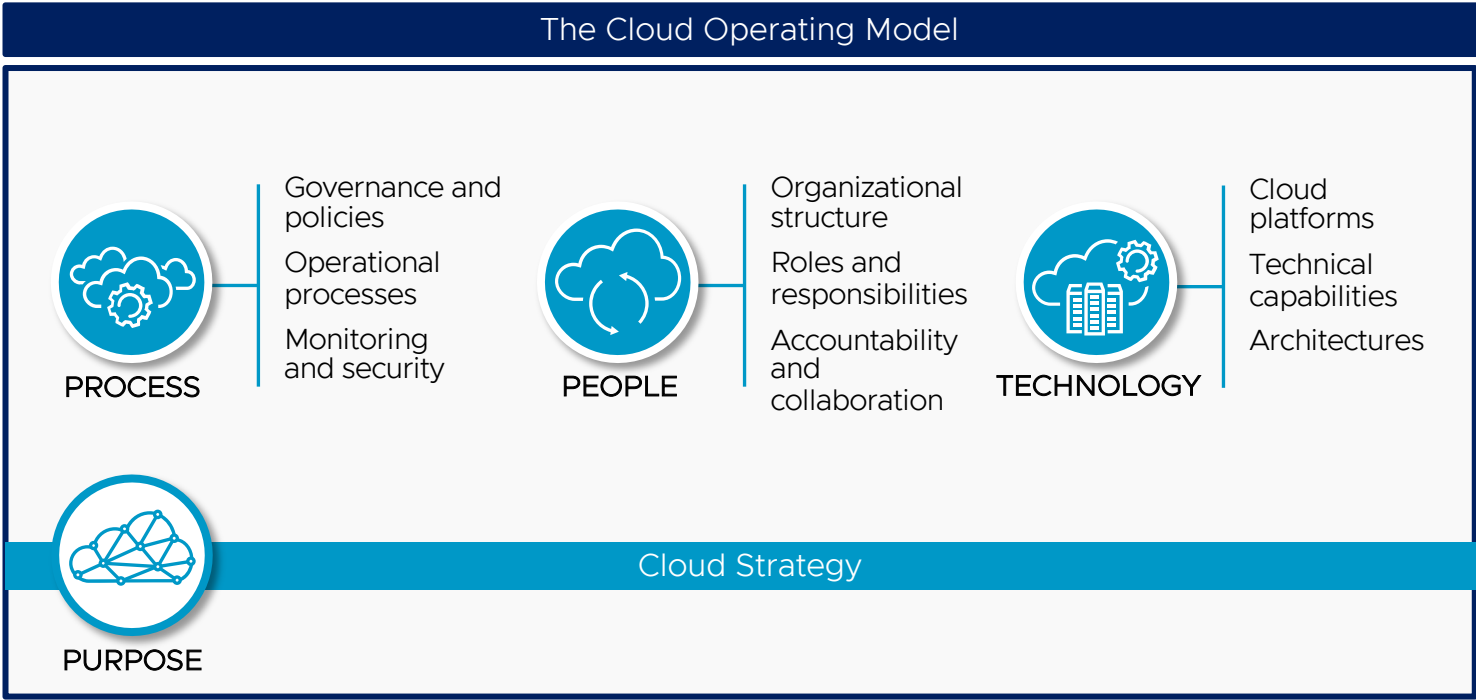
The Cloud Operating Model

PROCESS

Governance and policies

Operational processes

Monitoring and security

PEOPLE

Organizational structure

Roles and responsibilities

Accountability and collaboration

TECHNOLOGY

Cloud platforms

Technical capabilities

Architectures

Cloud Strategy

PURPOSE